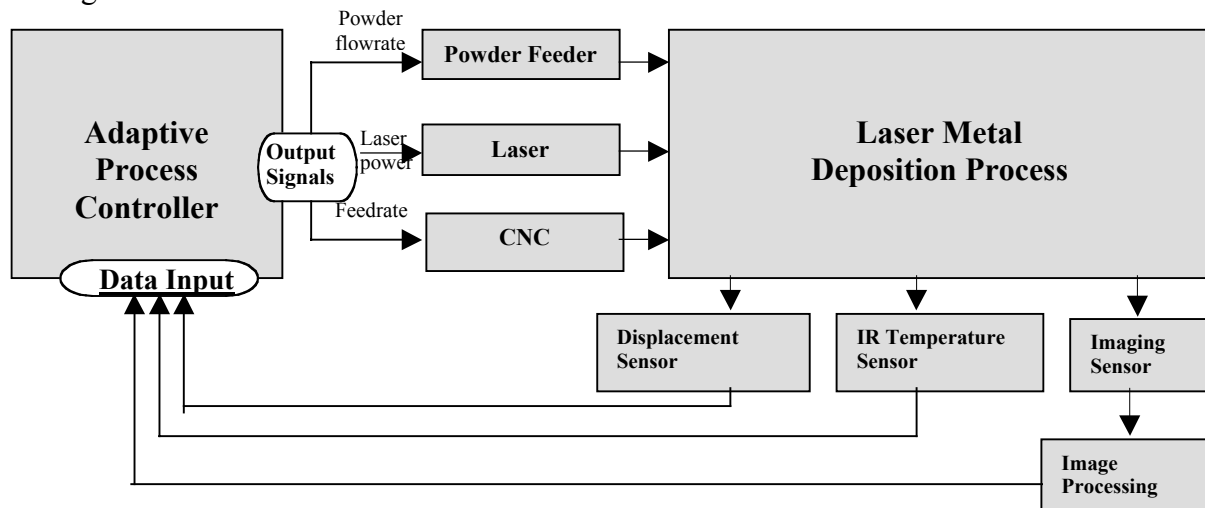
Adaptive Process Controller

Output Signals

Data Input

Powder flowrate

Laser power

Feedrate

Powder Feeder

Laser

CNC

Laser Metal Deposition Process

Displacement Sensor

IR Temperature Sensor

Imaging Sensor

Image Processing